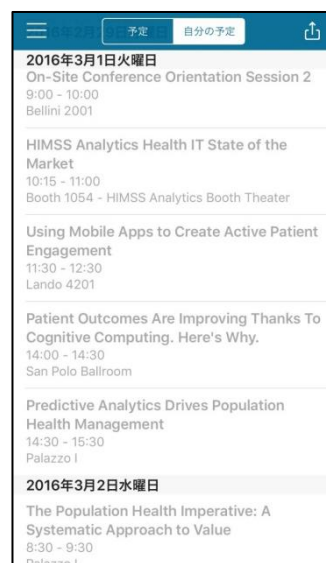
予定 自分の予定

2016年3月1日火曜日

On-Site Conference Orientation Session 2
9:00 - 10:00
Bellini 2001

HIMSS Analytics Health IT State of the Market
10:15 - 11:00
Booth 1054 - HIMSS Analytics Booth Theater

Using Mobile Apps to Create Active Patient Engagement
11:30 - 12:30
Lando 4201

Patient Outcomes Are Improving Thanks To Cognitive Computing. Here's Why.
14:00 - 14:30
San Polo Ballroom

Predictive Analytics Drives Population Health Management
14:30 - 15:30
Palazzo I

2016年3月2日水曜日

The Population Health Imperative: A Systematic Approach to Value
8:30 - 9:30
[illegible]